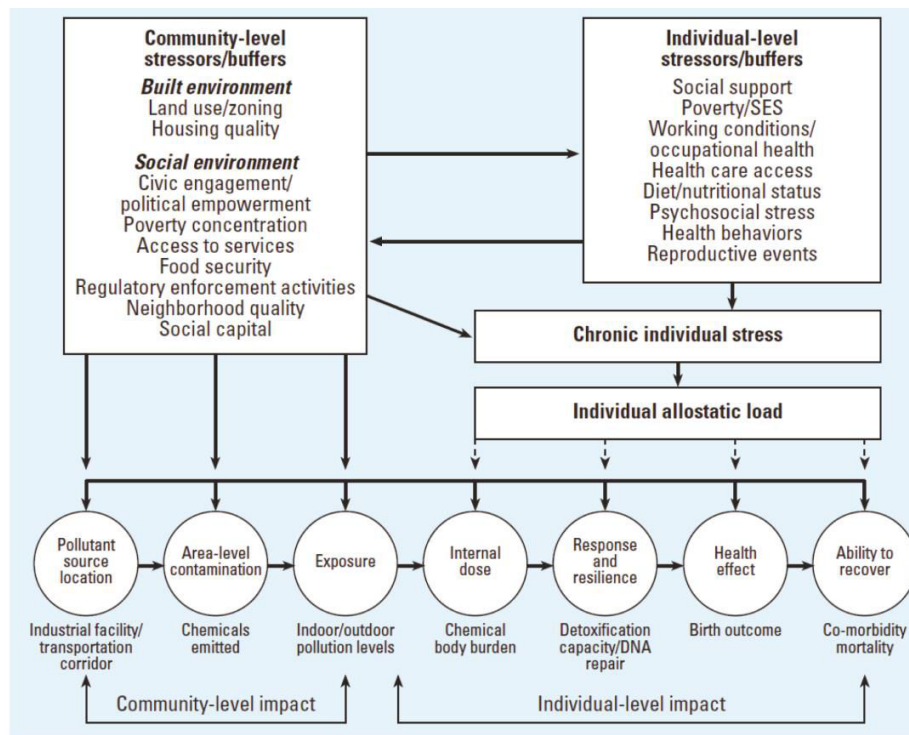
Community-level stressors/buffers

Built environment
Land use/zoning
Housing quality

Social environment
Civic engagement/ political empowerment
Poverty concentration
Access to services
Food security
Regulatory enforcement activities
Neighborhood quality
Social capital

Individual-level stressors/buffers
Social support
Poverty/SES
Working conditions/ occupational health
Health care access
Diet/nutritional status
Psychosocial stress
Health behaviors
Reproductive events

Chronic individual stress

Individual allostatic load

Pollutant source location
Industrial facility/ transportation corridor

Area-level contamination
Chemicals emitted

Exposure
Indoor/outdoor pollution levels

Internal dose
Chemical body burden

Response and resilience
Detoxification capacity/DNA repair

Health effect
Birth outcome

Ability to recover
Co-morbidity mortality

Community-level impact

Individual-level impact